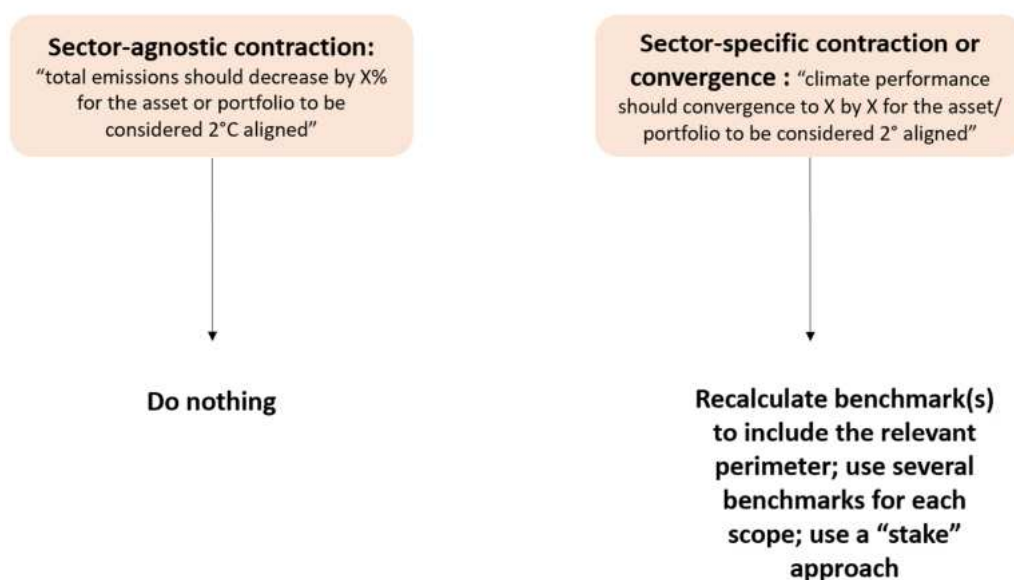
Sector-agnostic contraction:
"total emissions should decrease by X% for the asset or portfolio to be considered 2°C aligned"

Do nothing

Sector-specific contraction or convergence : "climate performance should convergence to X by X for the asset/ portfolio to be considered 2° aligned"

Recalculate benchmark(s) to include the relevant perimeter; use several benchmarks for each scope; use a "stake" approach